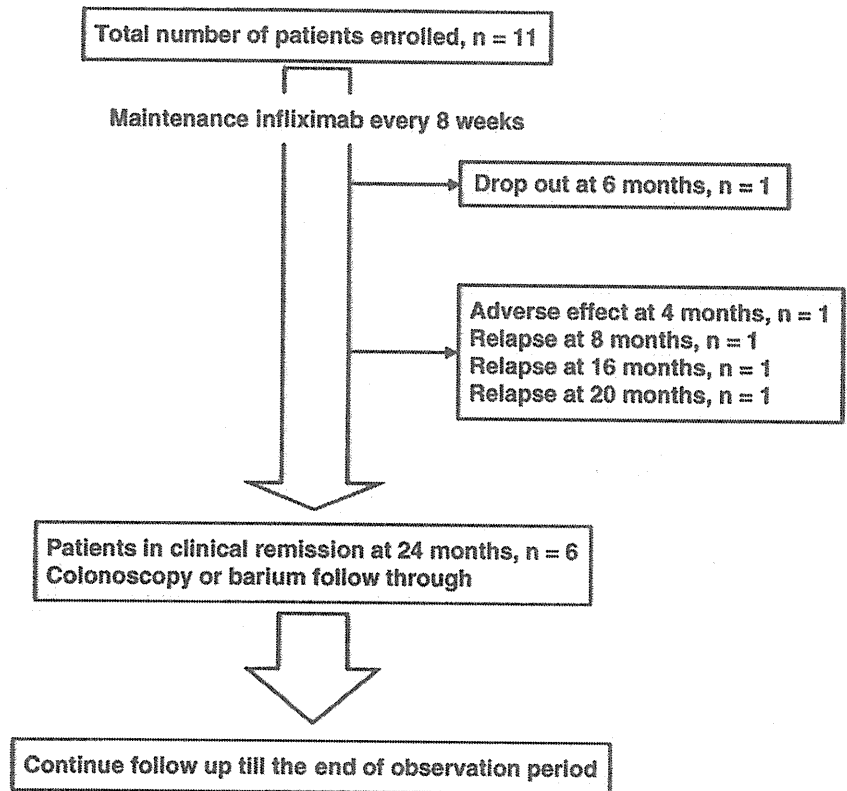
Total number of patients enrolled, n = 11

Maintenance infliximab every 8 weeks

Drop out at 6 months, n = 1

Adverse effect at 4 months, n = 1
Relapse at 8 months, n = 1
Relapse at 16 months, n = 1
Relapse at 20 months, n = 1

Patients in clinical remission at 24 months, n = 6
Colonoscopy or barium follow through

Continue follow up till the end of observation period